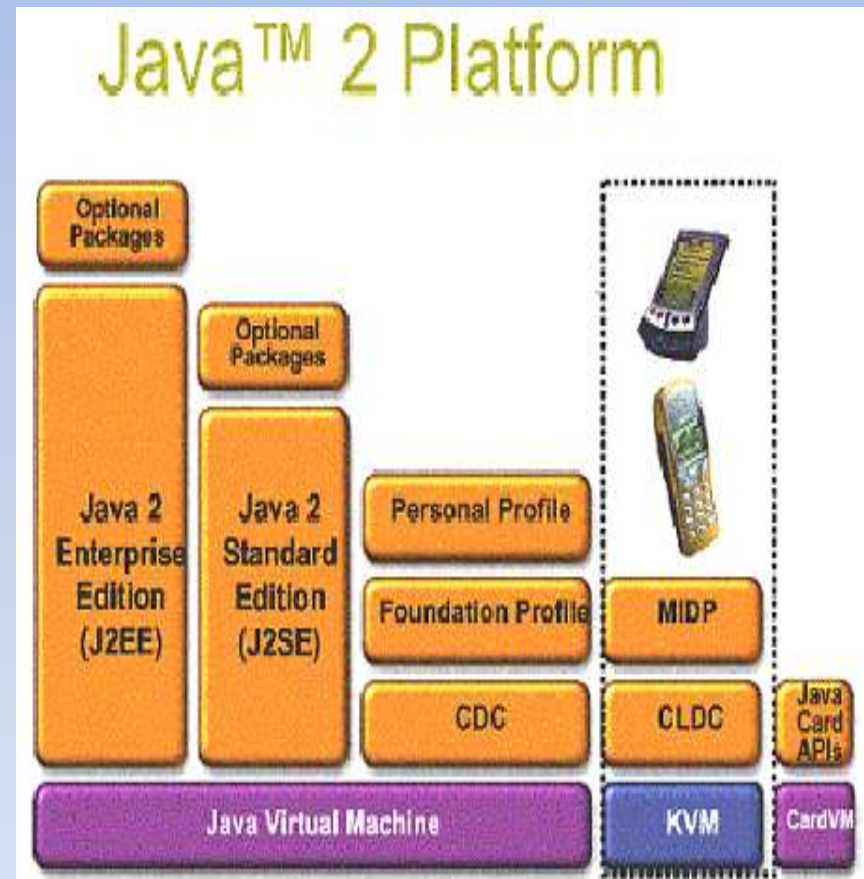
Java™ 2 Platform

Optional Packages

Java 2 Enterprise Edition (J2EE)

Optional Packages

Java 2 Standard Edition (J2SE)

Personal Profile

Foundation Profile

CDC

MIDP

CLDC

Java Card APIs

Java Virtual Machine

KVM

CardVM